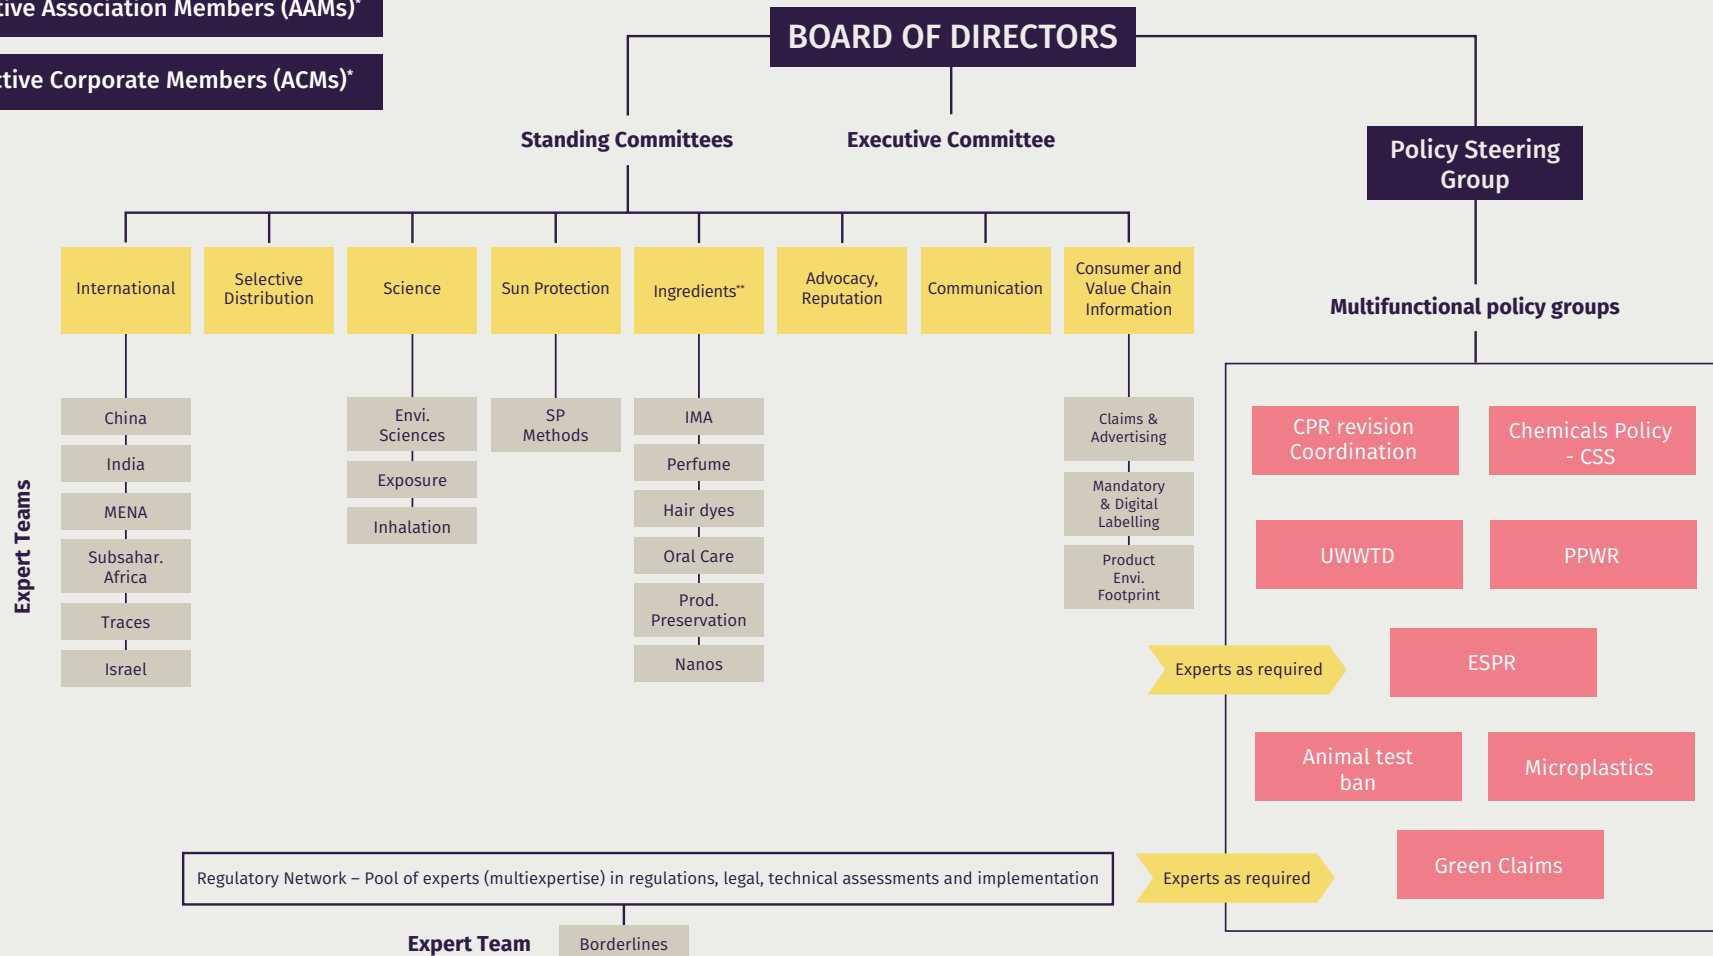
tive Association Members (AAMs)*

tive Corporate Members (ACMs)*

BOARD OF DIRECTORS

Standing Committees

Executive Committee

Policy Steering Group

International

Selective Distribution

Science

Sun Protection

Ingredients**

Advocacy, Reputation

Communication

Consumer and Value Chain Information

Multifunctional policy groups

Expert Teams

China

India

MENA

Subsahar. Africa

Traces

Israel

Envi. Sciences

Exposure

Inhalation

SP Methods

IMA

Perfume

Hair dyes

Oral Care

Prod. Preservation

Nanos

Claims & Advertising

Mandatory & Digital Labelling

Product Envi. Footprint

CPR revision Coordination

Chemicals Policy - CSS

UWWTD

PPWR

Experts as required

ESPR

Animal test ban

Microplastics

Green Claims

Regulatory Network – Pool of experts (multiexpertise) in regulations, legal, technical assessments and implementation

Experts as required

Expert Team

Borderlines